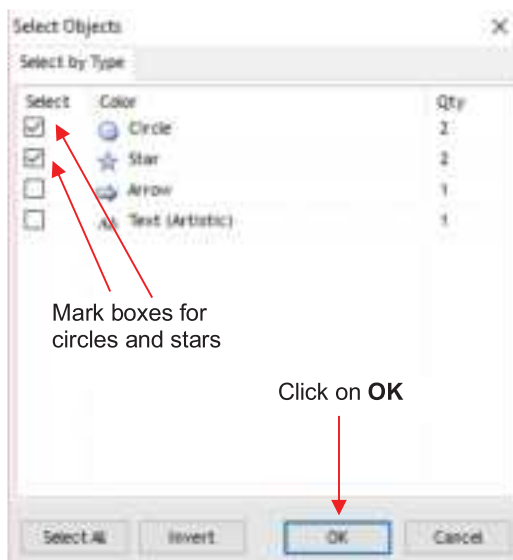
Select Objects
×
Select by Type

| Select | Color | Qty |
|---|---|---|
| ☑ | Circle | 2 |
| ☑ | Star | 2 |
| ☐ | Arrow | 1 |
| ☐ | Text (Artistic) | 1 |

Mark boxes for circles and stars

Click on **OK**

Select All
Invert
OK
Cancel